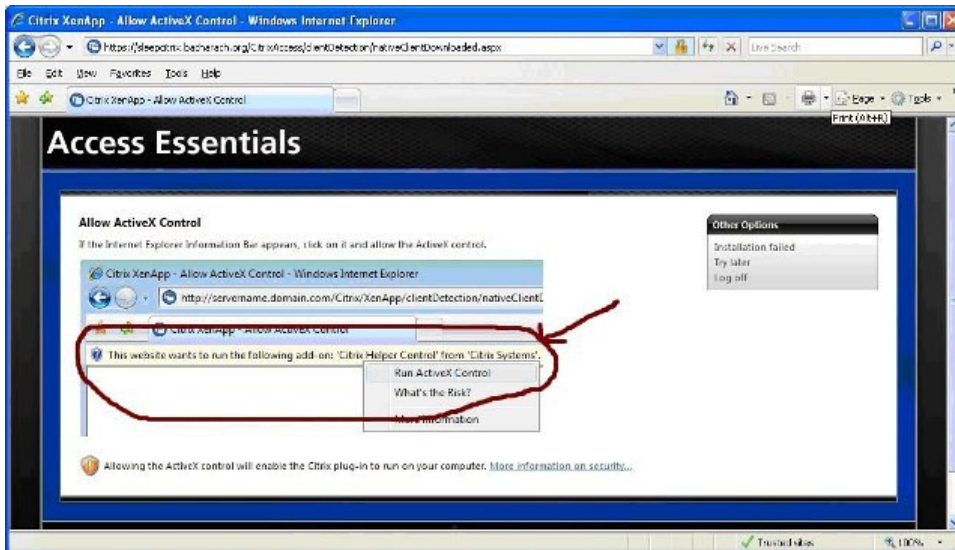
Citrix XenApp - Allow ActiveX Control - Windows Internet Explorer

https://sleepctrx.bacherach.org/CitrixAccess/clientDetection/nativeClientDownloaded.aspx

Live Search

File Edit View Favorites Tools Help

Citrix XenApp - Allow ActiveX Control

Page Tools

Print (Alt+R)

Access Essentials

Allow ActiveX Control

If the Internet Explorer Information Bar appears, click on it and allow the ActiveX control.

Citrix XenApp - Allow ActiveX Control - Windows Internet Explorer

http://servername.domain.com/Citrix/XenApp/clientDetection/nativeClient

Citrix XenApp - Allow ActiveX Control

This website wants to run the following add-on: 'Citrix Helper Control' from 'Citrix Systems'.

Run ActiveX Control

What's the Risk?

More information

Allowing the ActiveX control will enable the Citrix plug-in to run on your computer. More information on security...

Other Options

Installation failed

Try later

Log off

Trusted sites

100%